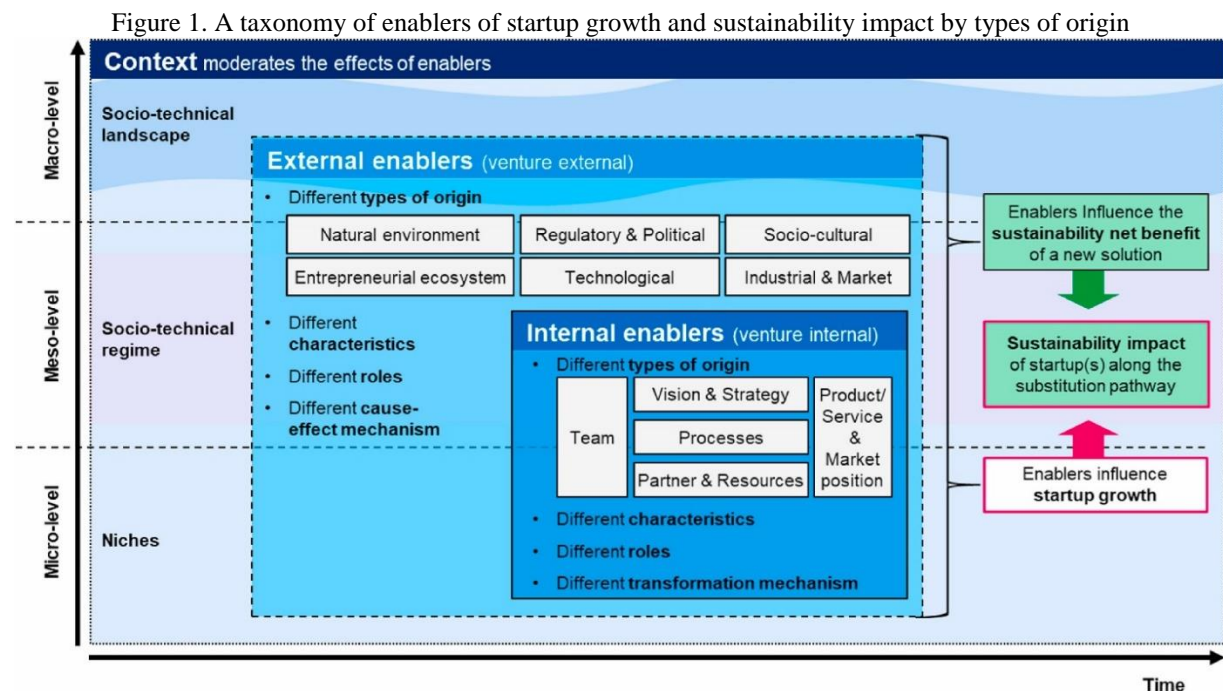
Figure 1. A taxonomy of enablers of startup growth and sustainability impact by types of origin

**Context** moderates the effects of enablers

Macro-level

Socio-technical landscape

Meso-level

Socio-technical regime

Micro-level

Niches

**External enablers** (venture external)

• Different **types of origin**

Natural environment

Regulatory & Political

Socio-cultural

Entrepreneurial ecosystem

Technological

Industrial & Market

• Different **characteristics**

• Different **roles**

• Different **cause-effect mechanism**

**Internal enablers** (venture internal)

• Different **types of origin**

Team

Vision & Strategy

Processes

Partner & Resources

Product/ Service & Market position

• Different **characteristics**

• Different **roles**

• Different **transformation mechanism**

Enablers Influence the **sustainability net benefit** of a new solution

**Sustainability impact** of startup(s) along the substitution pathway

Enablers influence **startup growth**

Time